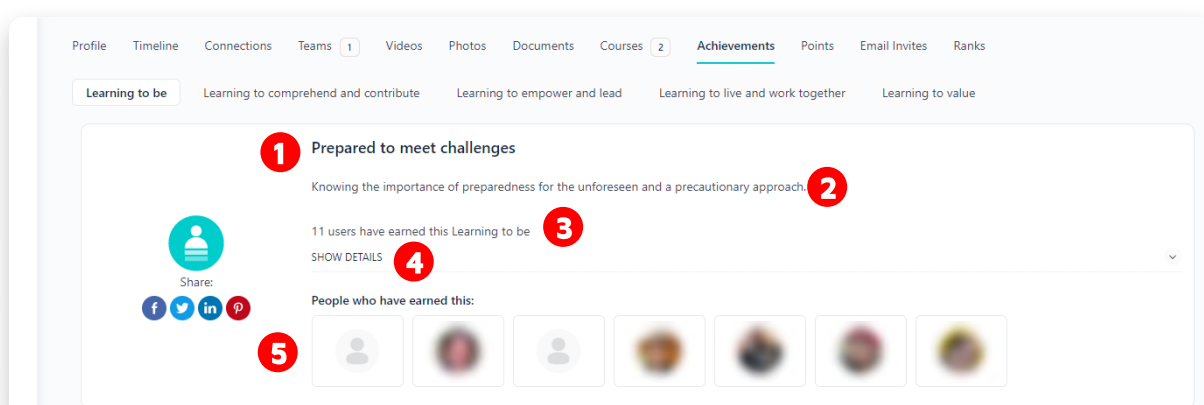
Profile Timeline Connections Teams 1 Videos Photos Documents Courses 2 Achievements Points Email Invites Ranks

Learning to be Learning to comprehend and contribute Learning to empower and lead Learning to live and work together Learning to value

1 Prepared to meet challenges

Knowing the importance of preparedness for the unforeseen and a precautionary approach. 2

11 users have earned this Learning to be 3

SHOW DETAILS 4

Share:

People who have earned this:

5